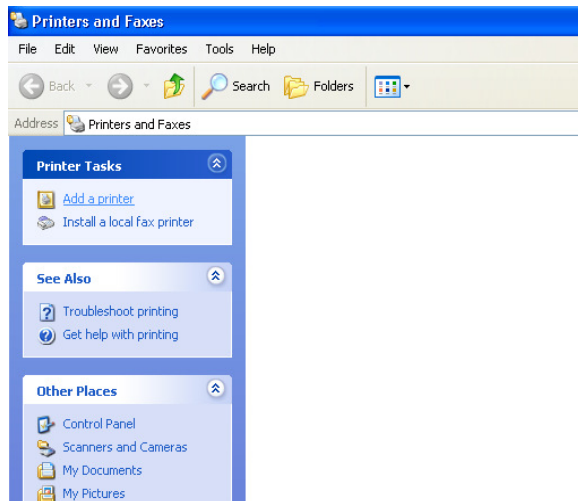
Printers and Faxes

File Edit View Favorites Tools Help

Back Search Folders

Address Printers and Faxes

Printer Tasks

Add a printer
Install a local fax printer

See Also

Troubleshoot printing
Get help with printing

Other Places

Control Panel
Scanners and Cameras
My Documents
My Pictures